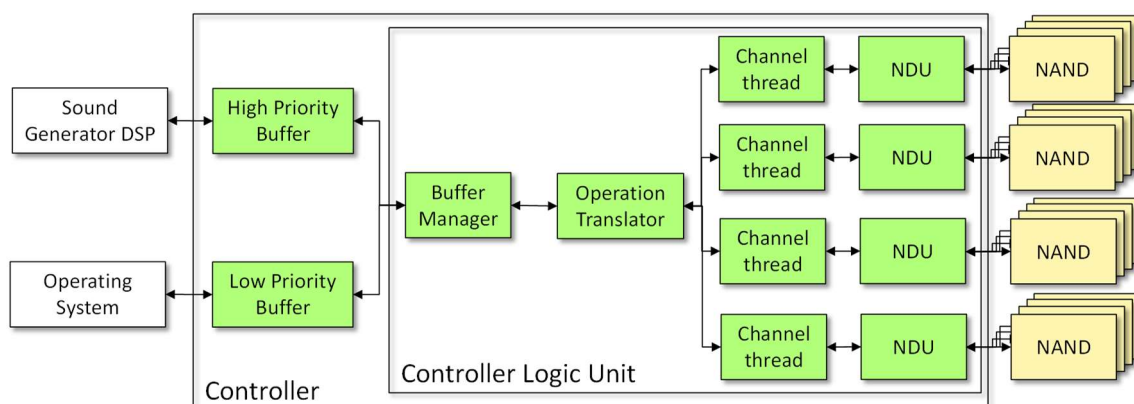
Sound Generator DSP

Operating System

High Priority Buffer

Low Priority Buffer

Buffer Manager

Operation Translator

Channel thread

NDU

NAND

Channel thread

NDU

NAND

Channel thread

NDU

NAND

Channel thread

NDU

NAND

Controller Logic Unit

Controller